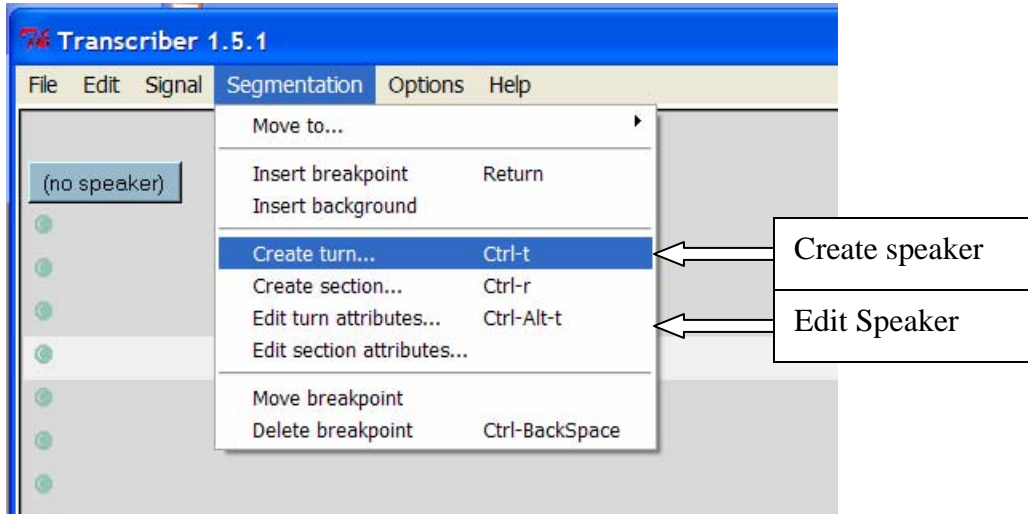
Transcriber 1.5.1

File Edit Signal Segmentation Options Help

(no speaker)

Move to...

Insert breakpoint Return
Insert background

Create turn... Ctrl-t
Create section... Ctrl-r
Edit turn attributes... Ctrl-Alt-t
Edit section attributes...

Move breakpoint
Delete breakpoint Ctrl-BackSpace

Create speaker

Edit Speaker